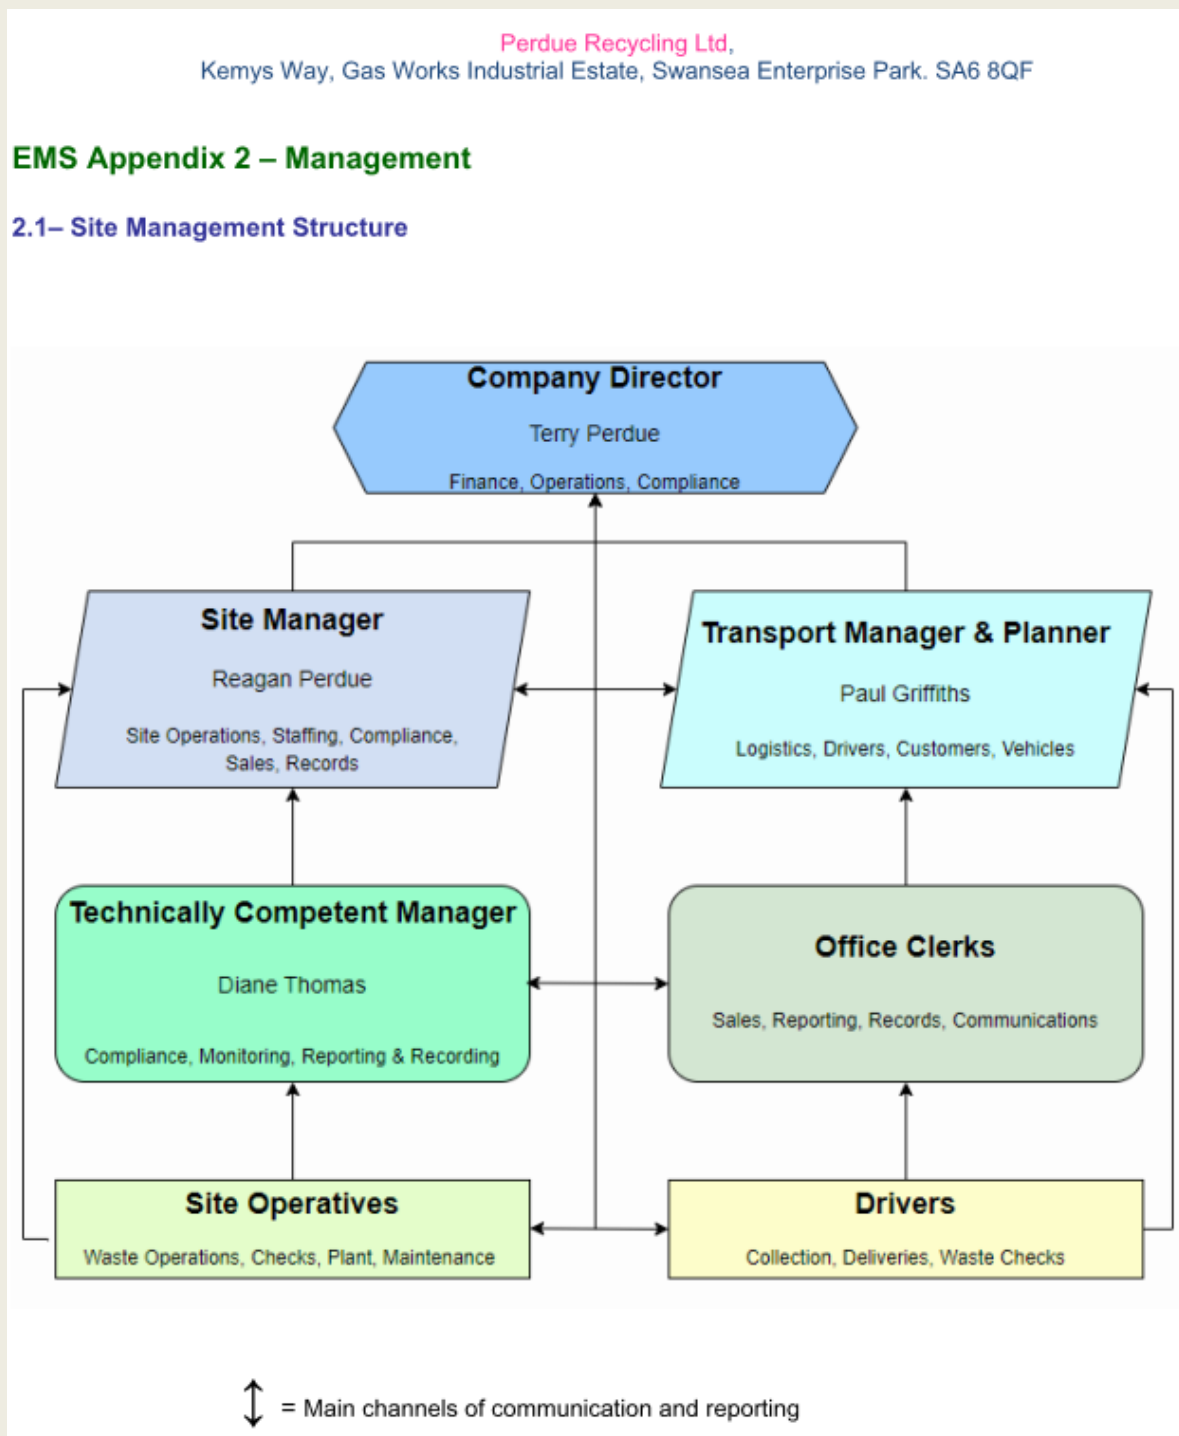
Perdue Recycling Ltd,
Kemys Way, Gas Works Industrial Estate, Swansea Enterprise Park. SA6 8QF

EMS Appendix 2 – Management

2.1– Site Management Structure

Company Director
Terry Perdue
Finance, Operations, Compliance

Site Manager
Reagan Perdue
Site Operations, Staffing, Compliance, Sales, Records

Transport Manager & Planner
Paul Griffiths
Logistics, Drivers, Customers, Vehicles

Technically Competent Manager
Diane Thomas
Compliance, Monitoring, Reporting & Recording

Office Clerks
Sales, Reporting, Records, Communications

Site Operatives
Waste Operations, Checks, Plant, Maintenance

Drivers
Collection, Deliveries, Waste Checks

= Main channels of communication and reporting